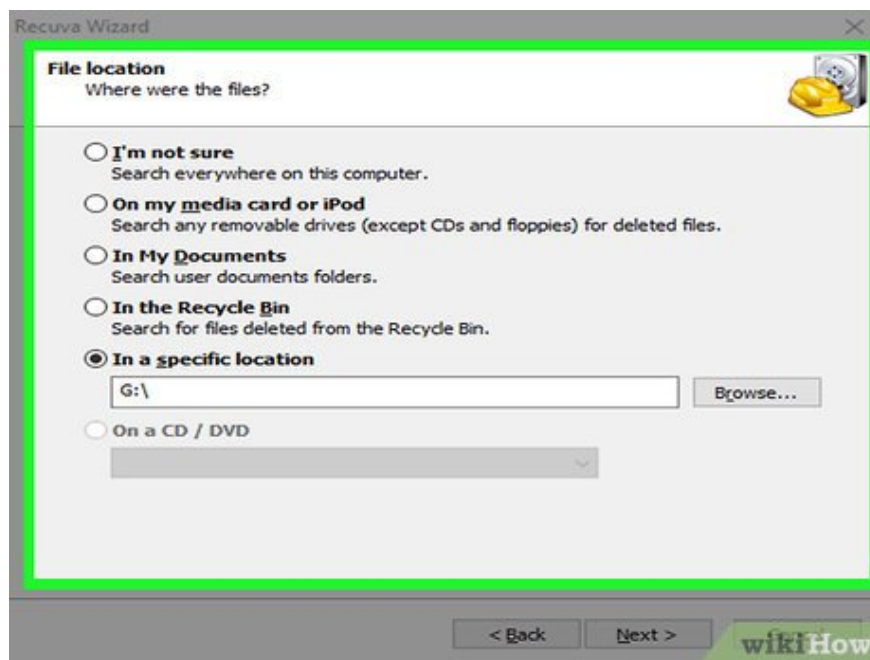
Recuva Wizard

File location
Where were the files?

I'm not sure
Search everywhere on this computer.

On my media card or iPod
Search any removable drives (except CDs and floppies) for deleted files.

In My Documents
Search user documents folders.

In the Recycle Bin
Search for files deleted from the Recycle Bin.

In a specific location
G:\
Browse...

On a CD / DVD

< Back
Next >
wikiHow